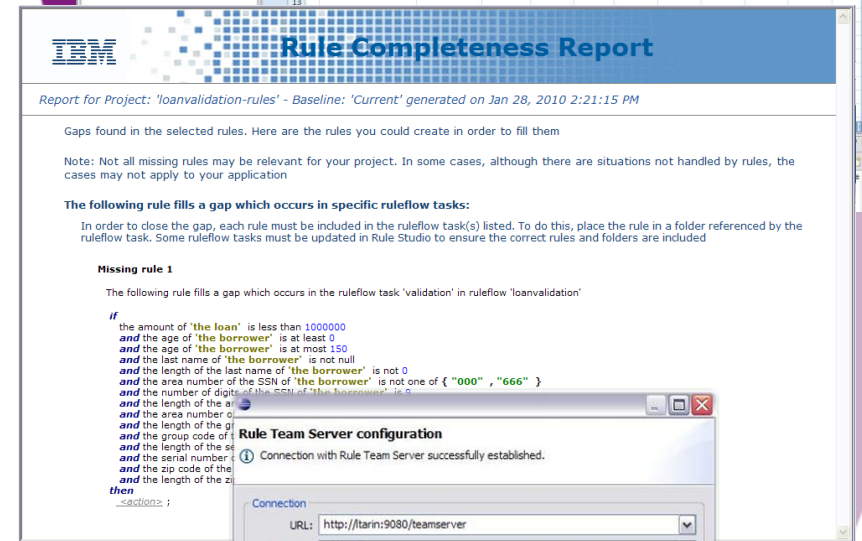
IBM Rule Completeness Report

Report for Project: 'loanvalidation-rules' - Baseline: 'Current' generated on Jan 28, 2010 2:21:15 PM

Gaps found in the selected rules. Here are the rules you could create in order to fill them

Note: Not all missing rules may be relevant for your project. In some cases, although there are situations not handled by rules, the cases may not apply to your application

The following rule fills a gap which occurs in specific ruleflow tasks:

In order to close the gap, each rule must be included in the ruleflow task(s) listed. To do this, place the rule in a folder referenced by the ruleflow task. Some ruleflow tasks must be updated in Rule Studio to ensure the correct rules and folders are included

Missing rule 1

The following rule fills a gap which occurs in the ruleflow task 'validation' in ruleflow 'loanvalidation'

if
the amount of 'the loan' is less than 1000000
and the age of 'the borrower' is at least 0
and the age of 'the borrower' is at most 150
and the last name of 'the borrower' is not null
and the length of the last name of 'the borrower' is not 0
and the area number of the SSN of 'the borrower' is not one of { "000" , "666" }
and the number of digits of the SSN of 'the borrower' is 9
and the length of the a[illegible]
and the area number o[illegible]
and the length of the g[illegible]
and the group code of t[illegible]
and the length of the se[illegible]
and the serial number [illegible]
and the zip code of the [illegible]
and the length of the zi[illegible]
then
<action> ;

Rule Team Server configuration
Connection with Rule Team Server successfully established.

Connection
URL: http://ltarin:9080/teamserver